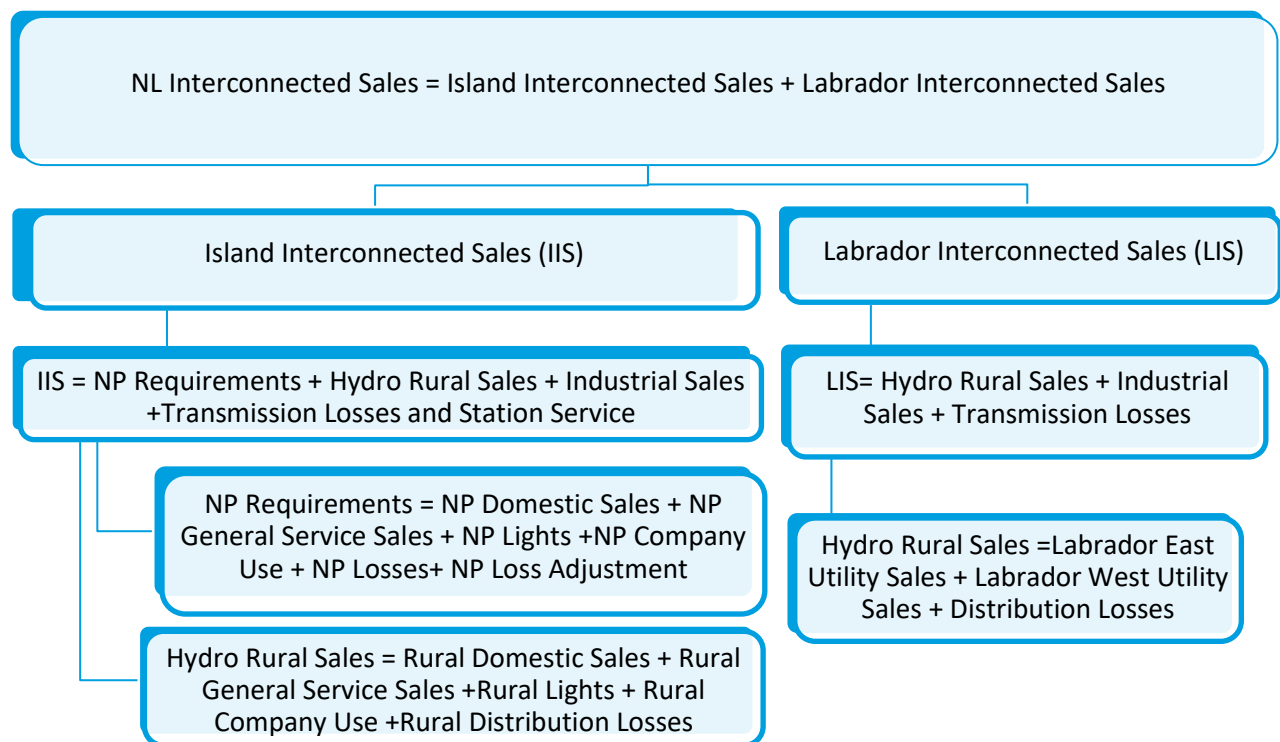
NL Interconnected Sales = Island Interconnected Sales + Labrador Interconnected Sales

Island Interconnected Sales (IIS)

Labrador Interconnected Sales (LIS)

IIS = NP Requirements + Hydro Rural Sales + Industrial Sales +Transmission Losses and Station Service

LIS= Hydro Rural Sales + Industrial Sales + Transmission Losses

NP Requirements = NP Domestic Sales + NP General Service Sales + NP Lights +NP Company Use + NP Losses+ NP Loss Adjustment

Hydro Rural Sales =Labrador East Utility Sales + Labrador West Utility Sales + Distribution Losses

Hydro Rural Sales = Rural Domestic Sales + Rural General Service Sales +Rural Lights + Rural Company Use +Rural Distribution Losses